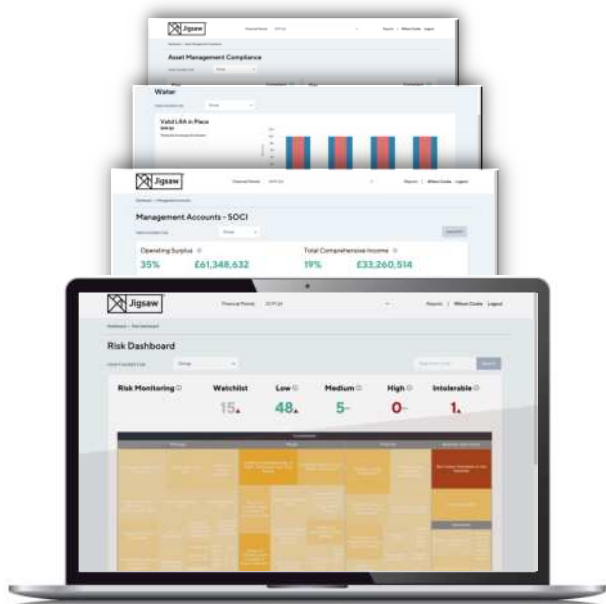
Jigsaw

Asset Management Compliance

Water

Valid LRA in Place

Jigsaw

Management Accounts - SOCI

Operating Surplus

35%

£61,348,632

Total Comprehensive Income

19%

£33,260,514

Jigsaw

Risk Dashboard

Risk Monitoring

Watchlist

15

Low

48

Medium

5

High

0

Intolerable

1